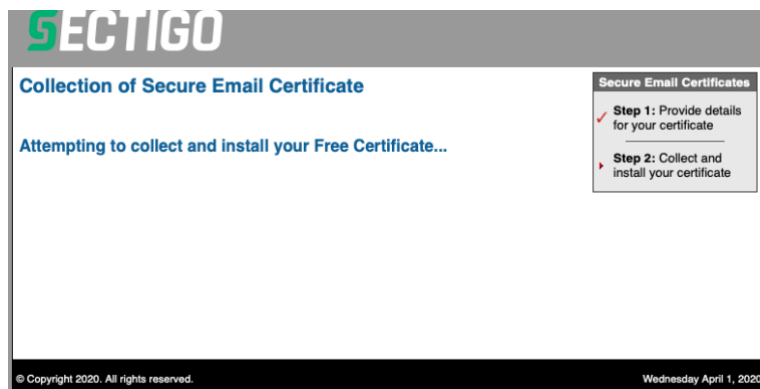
SECTIGO

Collection of Secure Email Certificate

Attempting to collect and install your Free Certificate...

Secure Email Certificates

Step 1: Provide details for your certificate

Step 2: Collect and install your certificate

© Copyright 2020. All rights reserved.

Wednesday April 1, 2020